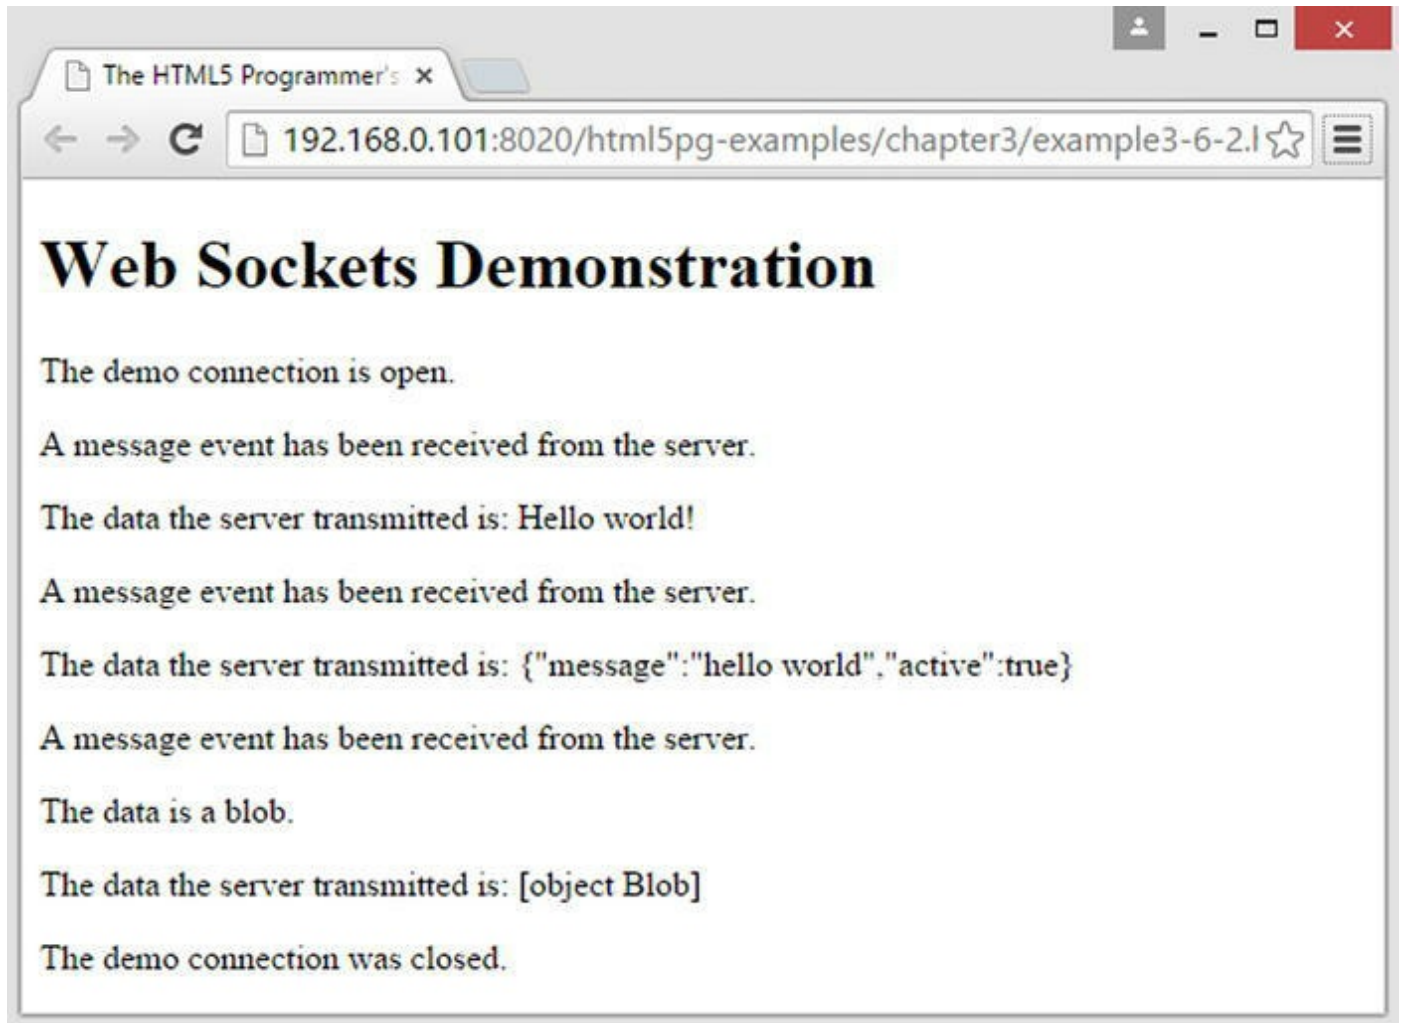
The HTML5 Programmer's ×

192.168.0.101:8020/html5pg-examples/chapter3/example3-6-2.l

Web Sockets Demonstration

The demo connection is open.

A message event has been received from the server.

The data the server transmitted is: Hello world!

A message event has been received from the server.

The data the server transmitted is: {"message":"hello world","active":true}

A message event has been received from the server.

The data is a blob.

The data the server transmitted is: [object Blob]

The demo connection was closed.